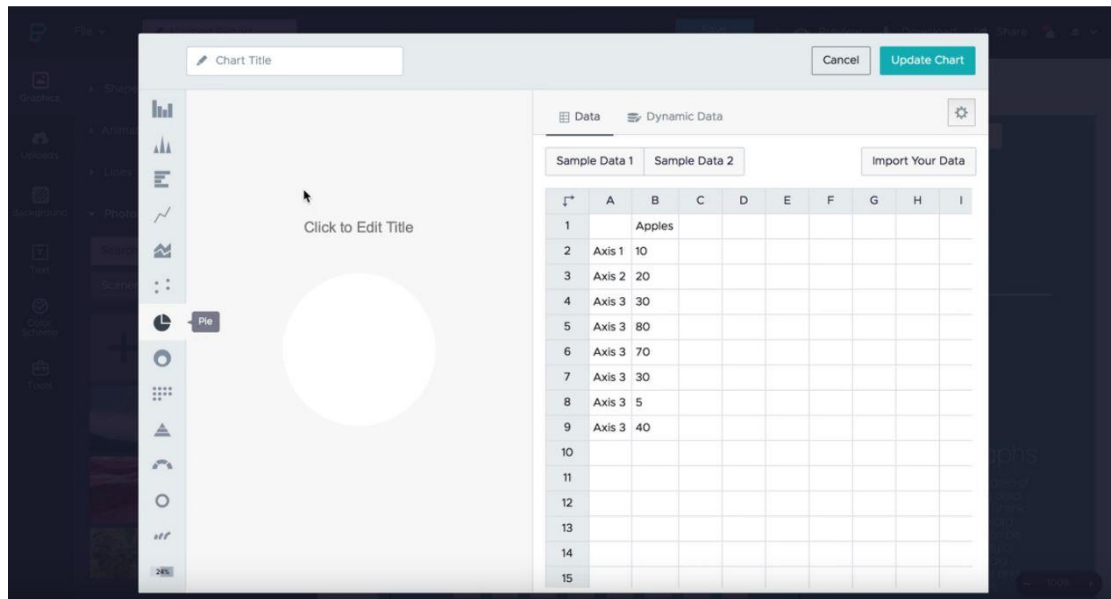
Chart Title

Cancel

Update Chart

Pie

Click to Edit Title

Data

Dynamic Data

Sample Data 1

Sample Data 2

Import Your Data

|  | A | B | C | D | E | F | G | H | I |
|---|---|---|---|---|---|---|---|---|---|
| 1 |  | Apples |  |  |  |  |  |  |  |
| 2 | Axis 1 | 10 |  |  |  |  |  |  |  |
| 3 | Axis 2 | 20 |  |  |  |  |  |  |  |
| 4 | Axis 3 | 30 |  |  |  |  |  |  |  |
| 5 | Axis 3 | 80 |  |  |  |  |  |  |  |
| 6 | Axis 3 | 70 |  |  |  |  |  |  |  |
| 7 | Axis 3 | 30 |  |  |  |  |  |  |  |
| 8 | Axis 3 | 5 |  |  |  |  |  |  |  |
| 9 | Axis 3 | 40 |  |  |  |  |  |  |  |
| 10 |  |  |  |  |  |  |  |  |  |
| 11 |  |  |  |  |  |  |  |  |  |
| 12 |  |  |  |  |  |  |  |  |  |
| 13 |  |  |  |  |  |  |  |  |  |
| 14 |  |  |  |  |  |  |  |  |  |
| 15 |  |  |  |  |  |  |  |  |  |

24%

Graphics

Uploads

Background

Text

Color Schemes

Tools

Share